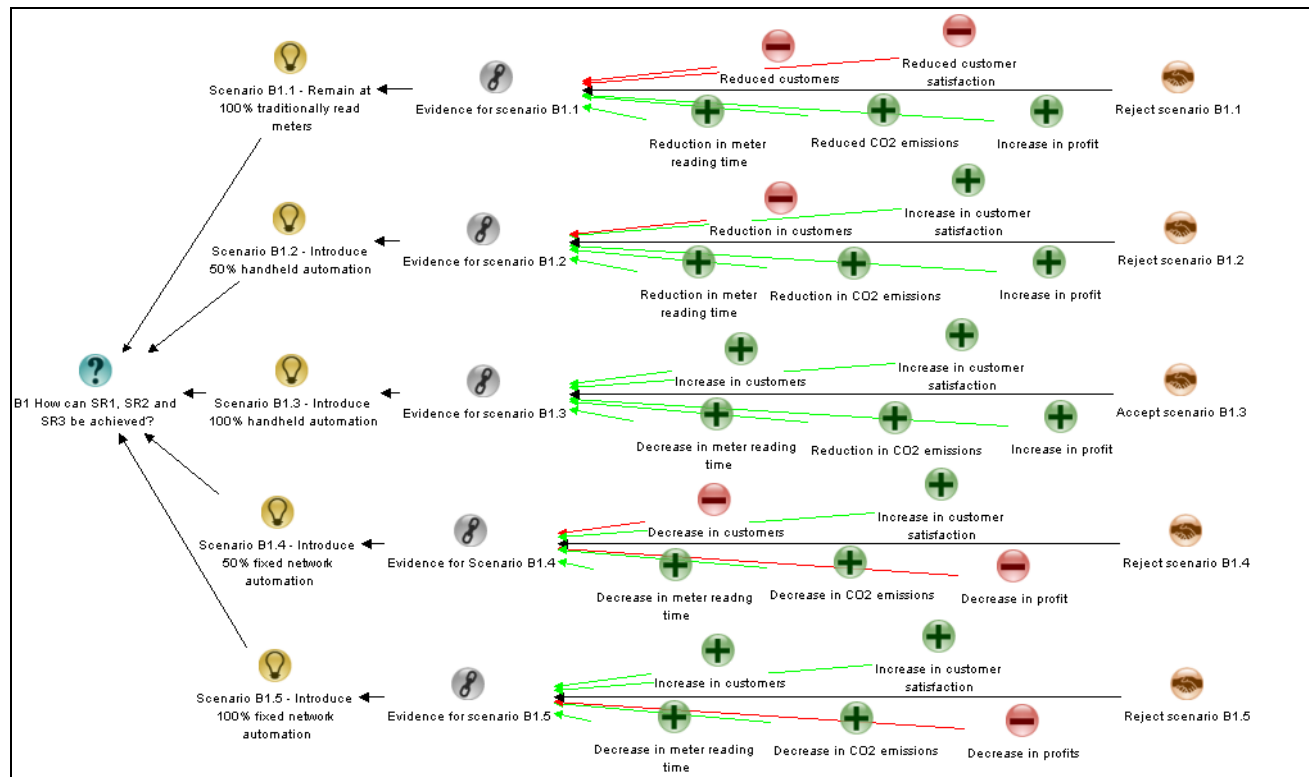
Scenario B1.1 - Remain at 100% traditionally read meters

Evidence for scenario B1.1

Reduced customers

Reduced customer satisfaction

Reject scenario B1.1

Reduction in meter reading time

Reduced CO2 emissions

Increase in profit

Scenario B1.2 - Introduce 50% handheld automation

Evidence for scenario B1.2

Reduction in customers

Increase in customer satisfaction

Reject scenario B1.2

Reduction in meter reading time

Reduction in CO2 emissions

Increase in profit

B1 How can SR1, SR2 and SR3 be achieved?

Scenario B1.3 - Introduce 100% handheld automation

Evidence for scenario B1.3

Increase in customers

Increase in customer satisfaction

Accept scenario B1.3

Decrease in meter reading time

Reduction in CO2 emissions

Increase in profit

Scenario B1.4 - Introduce 50% fixed network automation

Evidence for Scenario B1.4

Decrease in customers

Increase in customer satisfaction

Reject scenario B1.4

Decrease in meter readng time

Decrease in CO2 emissions

Decrease in profit

Scenario B1.5 - Introduce 100% fixed network automation

Evidence for scenario B1.5

Increase in customers

Increase in customer satisfaction

Reject scenario B1.5

Decrease in meter reading time

Decrease in CO2 emissions

Decrease in profits